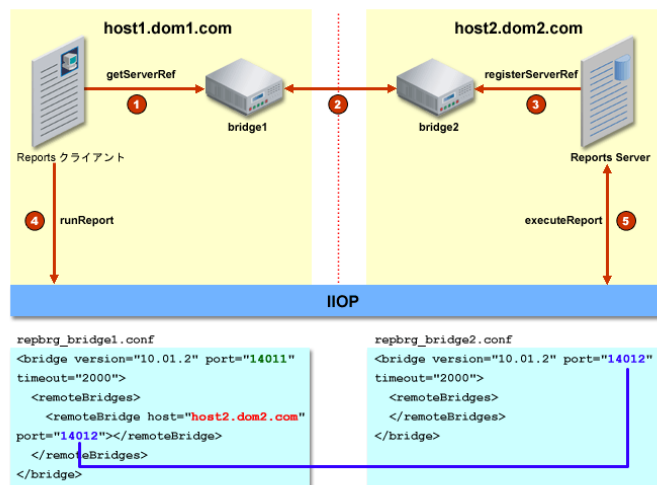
host1.dom1.com

host2.dom2.com

getServerRef

1

bridge1

2

bridge2

registerServerRef

3

Reports クライアント

Reports Server

4

runReport

executeReport

5

IIOP

repbrg_bridge1.conf

<bridge version="10.01.2" port="14011"
timeout="2000">
  <remoteBridges>
    <remoteBridge host="host2.dom2.com"
port="14012"></remoteBridge>
  </remoteBridges>
</bridge>

repbrg_bridge2.conf

<bridge version="10.01.2" port="14012"
timeout="2000">
  <remoteBridges>
  </remoteBridges>
</bridge>